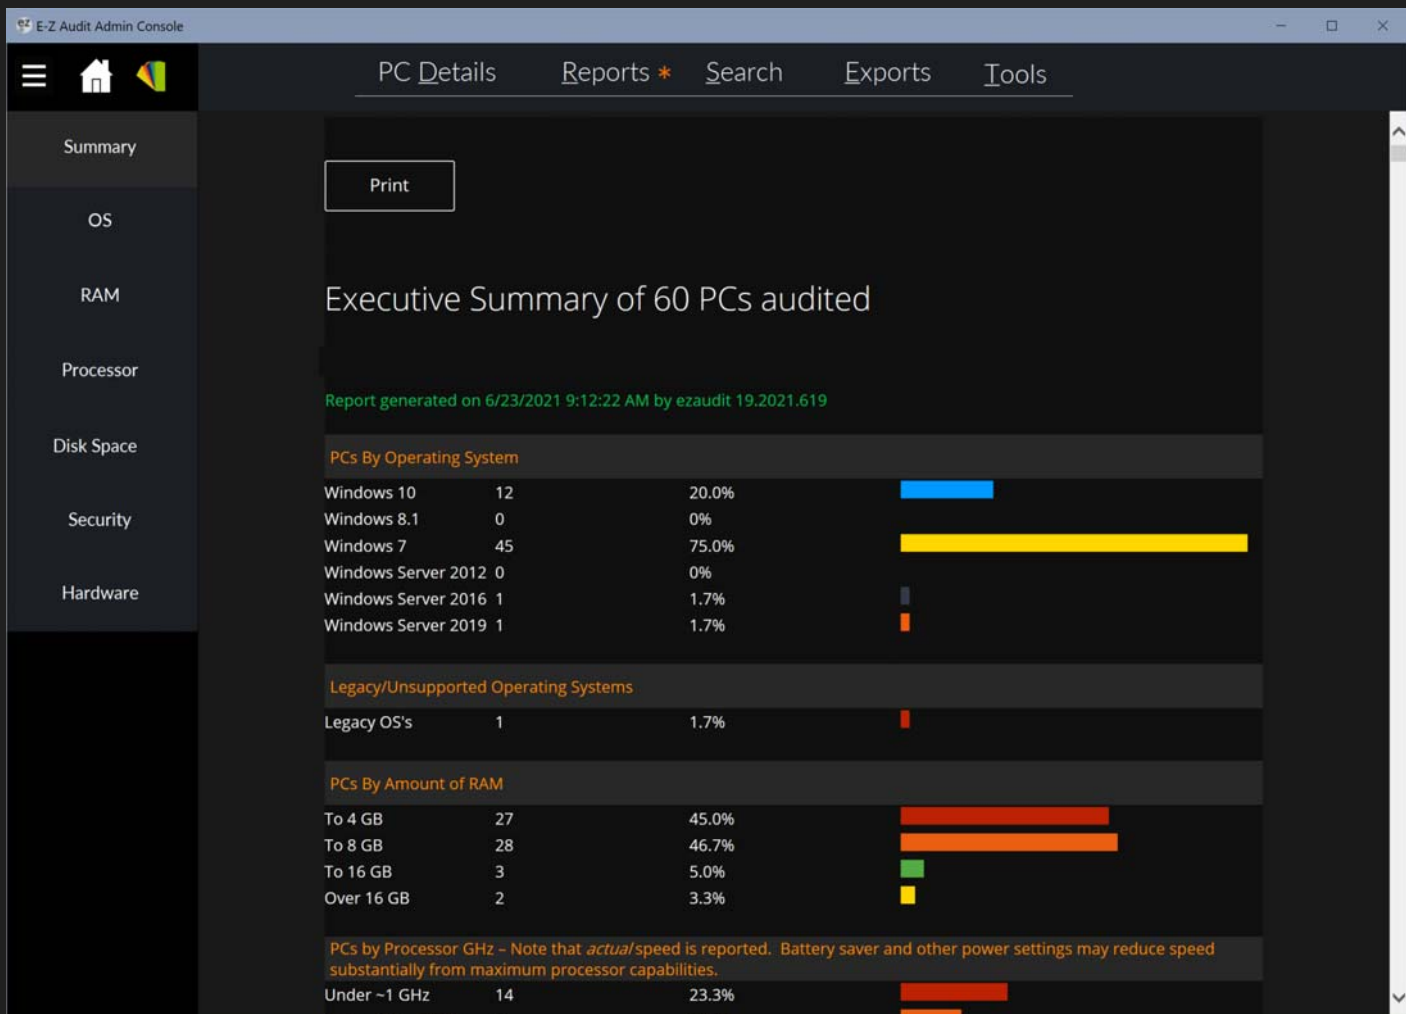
E-Z Audit Admin Console

PC Details   Reports *   Search   Exports   Tools

Summary

OS

RAM

Processor

Disk Space

Security

Hardware

Print

Executive Summary of 60 PCs audited

Report generated on 6/23/2021 9:12:22 AM by ezaudit 19.2021.619

PCs By Operating System

| | | |
|---|---|---|
| Windows 10 | 12 | 20.0% |
| Windows 8.1 | 0 | 0% |
| Windows 7 | 45 | 75.0% |
| Windows Server 2012 | 0 | 0% |
| Windows Server 2016 | 1 | 1.7% |
| Windows Server 2019 | 1 | 1.7% |

Legacy/Unsupported Operating Systems

| | | |
|---|---|---|
| Legacy OS's | 1 | 1.7% |

PCs By Amount of RAM

| | | |
|---|---|---|
| To 4 GB | 27 | 45.0% |
| To 8 GB | 28 | 46.7% |
| To 16 GB | 3 | 5.0% |
| Over 16 GB | 2 | 3.3% |

PCs by Processor GHz – Note that actual speed is reported. Battery saver and other power settings may reduce speed substantially from maximum processor capabilities.

| | | |
|---|---|---|
| Under ~1 GHz | 14 | 23.3% |